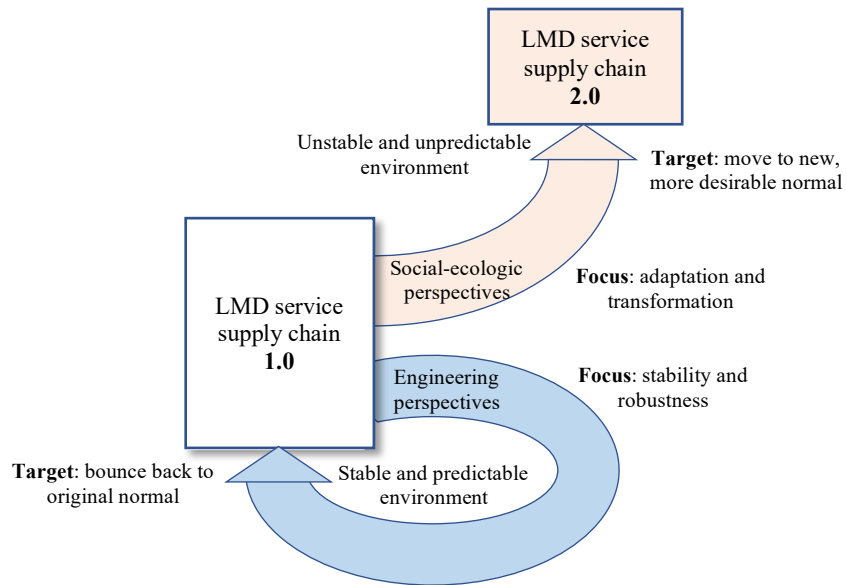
LMD service supply chain
**2.0**

Unstable and unpredictable environment

**Target**: move to new, more desirable normal

Social-ecologic perspectives

**Focus**: adaptation and transformation

LMD service supply chain
**1.0**

Engineering perspectives

**Focus**: stability and robustness

**Target**: bounce back to original normal

Stable and predictable environment